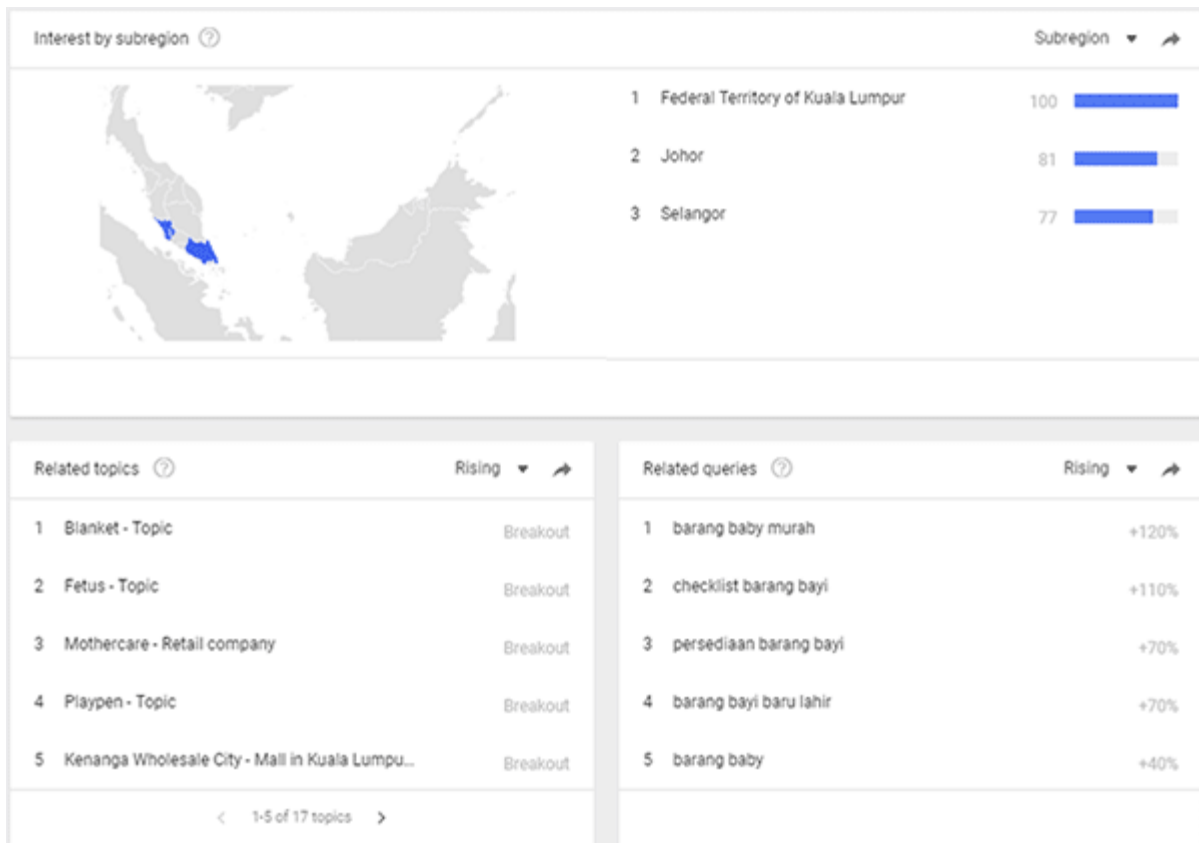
Interest by subregion ⓘ

Subregion ▾

1 Federal Territory of Kuala Lumpur 100

2 Johor 81

3 Selangor 77

Related topics ⓘ

Rising ▾

1 Blanket - Topic Breakout

2 Fetus - Topic Breakout

3 Mothercare - Retail company Breakout

4 Playpen - Topic Breakout

5 Kenanga Wholesale City - Mall in Kuala Lumpu... Breakout

‹ 1-5 of 17 topics ›

Related queries ⓘ

Rising ▾

1 barang baby murah +120%

2 checklist barang bayi +110%

3 persediaan barang bayi +70%

4 barang bayi baru lahir +70%

5 barang baby +40%